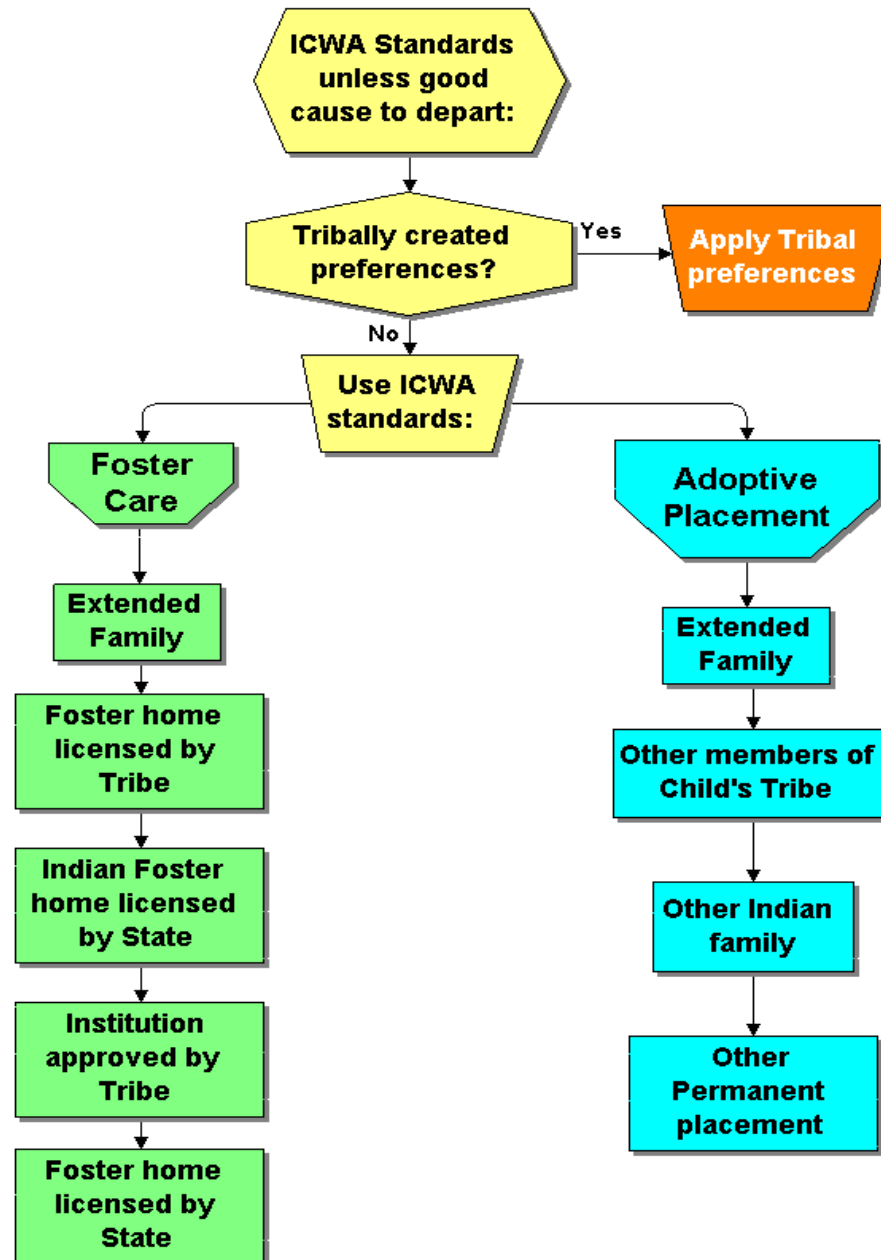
ICWA Standards unless good cause to depart:

Tribally created preferences?

Yes

Apply Tribal preferences

No

Use ICWA standards:

Foster Care

Extended Family

Foster home licensed by Tribe

Indian Foster home licensed by State

Institution approved by Tribe

Foster home licensed by State

Adoptive Placement

Extended Family

Other members of Child's Tribe

Other Indian family

Other Permanent placement